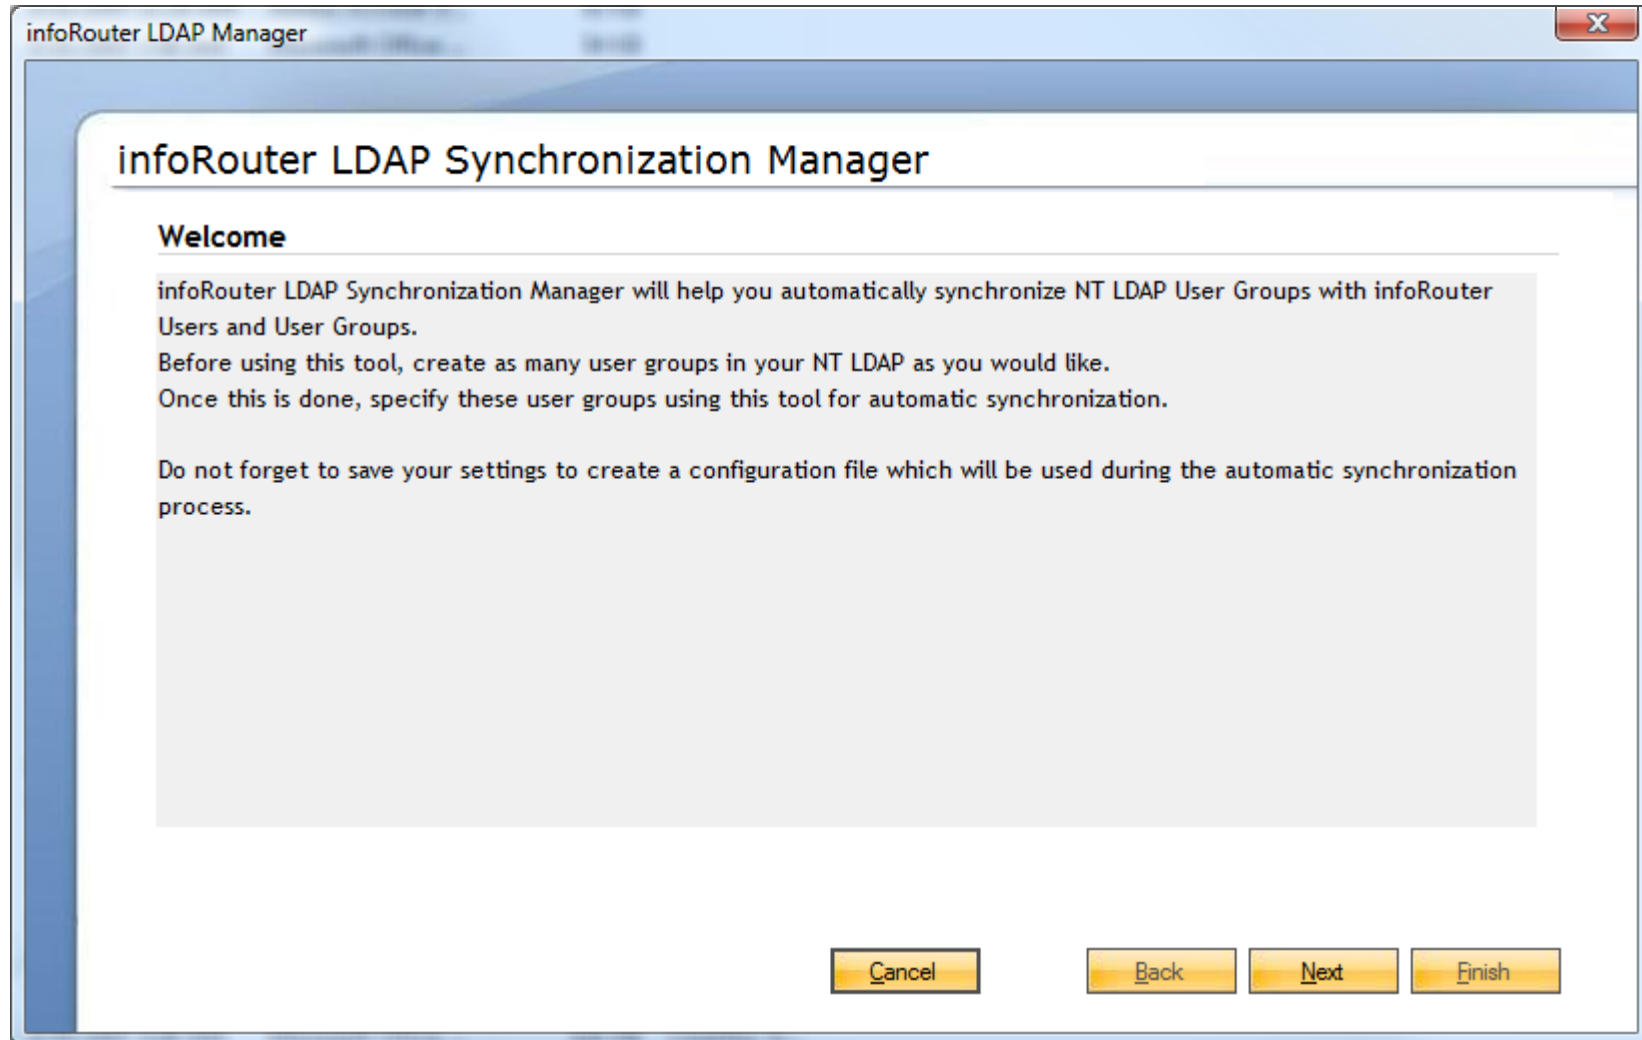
infoRouter LDAP Manager

infoRouter LDAP Synchronization Manager

Welcome

infoRouter LDAP Synchronization Manager will help you automatically synchronize NT LDAP User Groups with infoRouter Users and User Groups.
Before using this tool, create as many user groups in your NT LDAP as you would like.
Once this is done, specify these user groups using this tool for automatic synchronization.

Do not forget to save your settings to create a configuration file which will be used during the automatic synchronization process.

Cancel

Back

Next

Finish